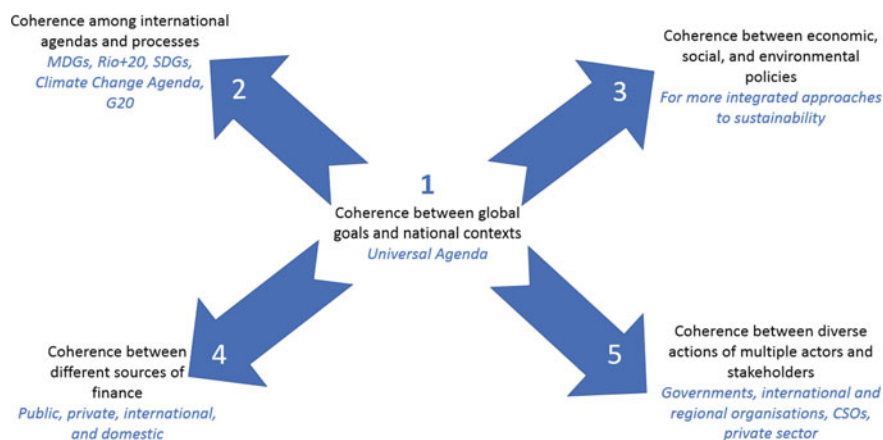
Coherence among international agendas and processes
MDGs, Rio+20, SDGs, Climate Change Agenda, G20

2

Coherence between economic, social, and environmental policies
For more integrated approaches to sustainability

3

1
Coherence between global goals and national contexts
Universal Agenda

4

Coherence between different sources of finance
Public, private, international, and domestic

5

Coherence between diverse actions of multiple actors and stakeholders
Governments, international and regional organisations, CSOs, private sector